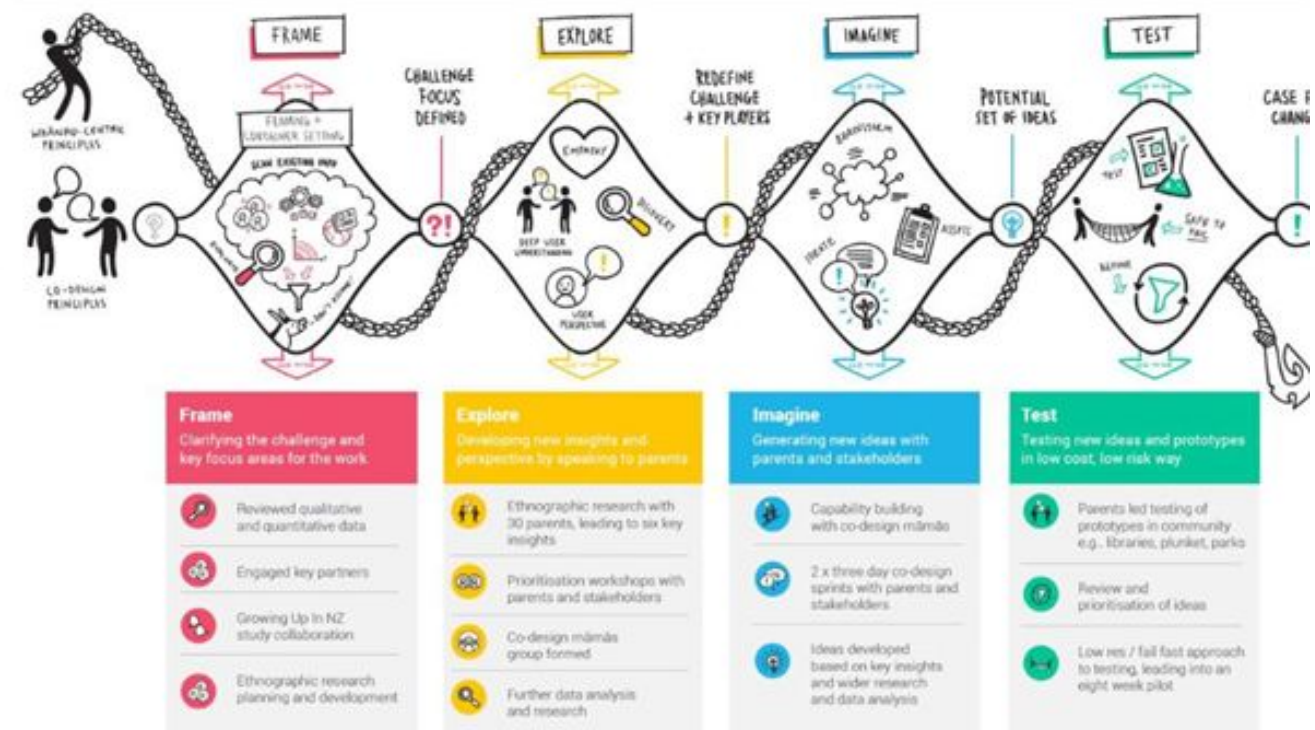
FRAME

EXPLORE

IMAGINE

TEST

WHĀNAU-CENTRIC PRINCIPLES

CO-DESIGN PRINCIPLES

FRAMING + CONTAINER SETTING

SCAN EXISTING INFO

CHALLENGE FOCUS DEFINED

EMPATHY

DEEP USER UNDERSTANDING

DISCOVERY

USER PERSPECTIVE

REDEFINE CHALLENGE + KEY PLAYERS

BRAINSTORM

IDEATE

POTENTIAL SET OF IDEAS

TEST

SAFE TO FAIL

REFINE

CASE F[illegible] CHANG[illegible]

Frame
Clarifying the challenge and key focus areas for the work

Reviewed qualitative and quantitative data

Engaged key partners

Growing Up In NZ study collaboration

Ethnographic research planning and development

Explore
Developing new insights and perspective by speaking to parents

Ethnographic research with 30 parents, leading to six key insights

Prioritisation workshops with parents and stakeholders

Co-design māmās group formed

Further data analysis and research

Imagine
Generating new ideas with parents and stakeholders

Capability building with co-design māmās

2 x three day co-design sprints with parents and stakeholders

Ideas developed based on key insights and wider research and data analysis

Test
Testing new ideas and prototypes in low cost, low risk way

Parents led testing of prototypes in community e.g., libraries, plunket, parks

Review and prioritisation of ideas

Low res / fail fast approach to testing, leading into an eight week pilot